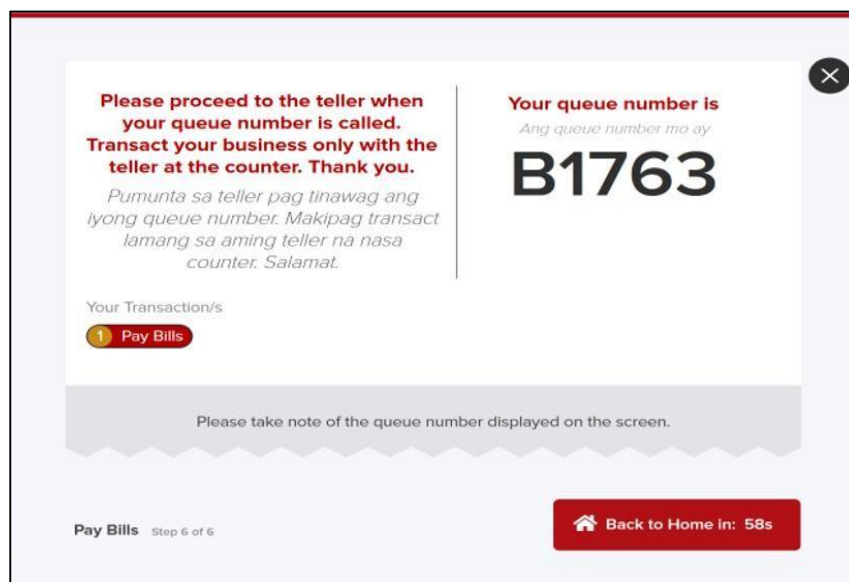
Please proceed to the teller when your queue number is called. Transact your business only with the teller at the counter. Thank you.

Pumunta sa teller pag tinawag ang iyong queue number. Makipag transact lamang sa aming teller na nasa counter. Salamat.

Your queue number is

Ang queue number mo ay

B1763

Your Transaction/s

1 Pay Bills

Please take note of the queue number displayed on the screen.

Pay Bills Step 6 of 6

Back to Home in: 58s